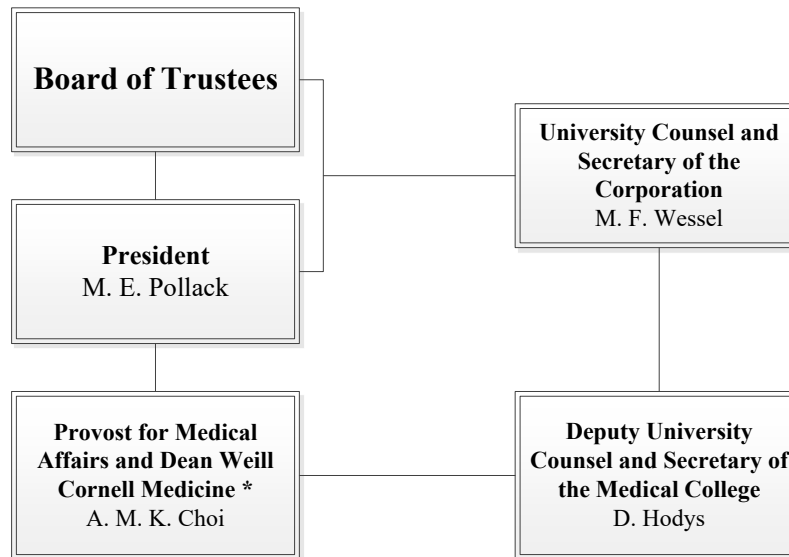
Board of Trustees

President
M. E. Pollack

University Counsel and Secretary of the Corporation
M. F. Wessel

Provost for Medical Affairs and Dean Weill Cornell Medicine *
A. M. K. Choi

Deputy University Counsel and Secretary of the Medical College
D. Hodys